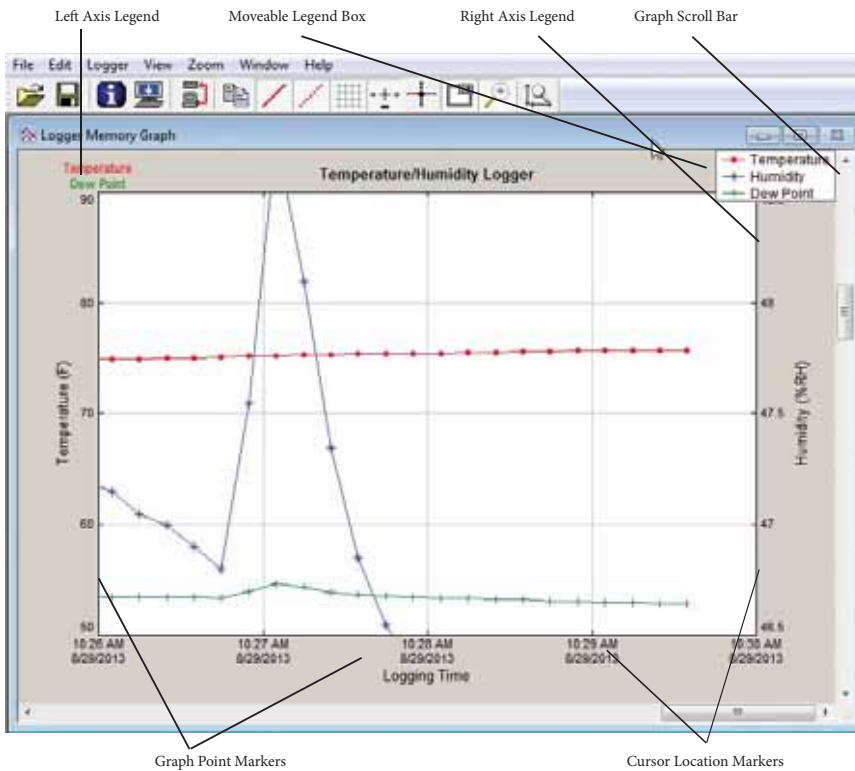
Left Axis Legend
Moveable Legend Box
Right Axis Legend
Graph Scroll Bar

File Edit Logger View Zoom Window Help

Logger Memory Graph

Temperature
Dew Point

Temperature/Humidity Logger

Temperature
Humidity
Dew Point

90
80
70
60
50

Temperature (F)

48
47.5
47
46.5

Humidity (%RH)

10:26 AM 8/29/2013
10:27 AM 8/29/2013
10:28 AM 8/29/2013
10:29 AM 8/29/2013
10:30 AM 8/29/2013

Logging Time

Graph Point Markers
Cursor Location Markers